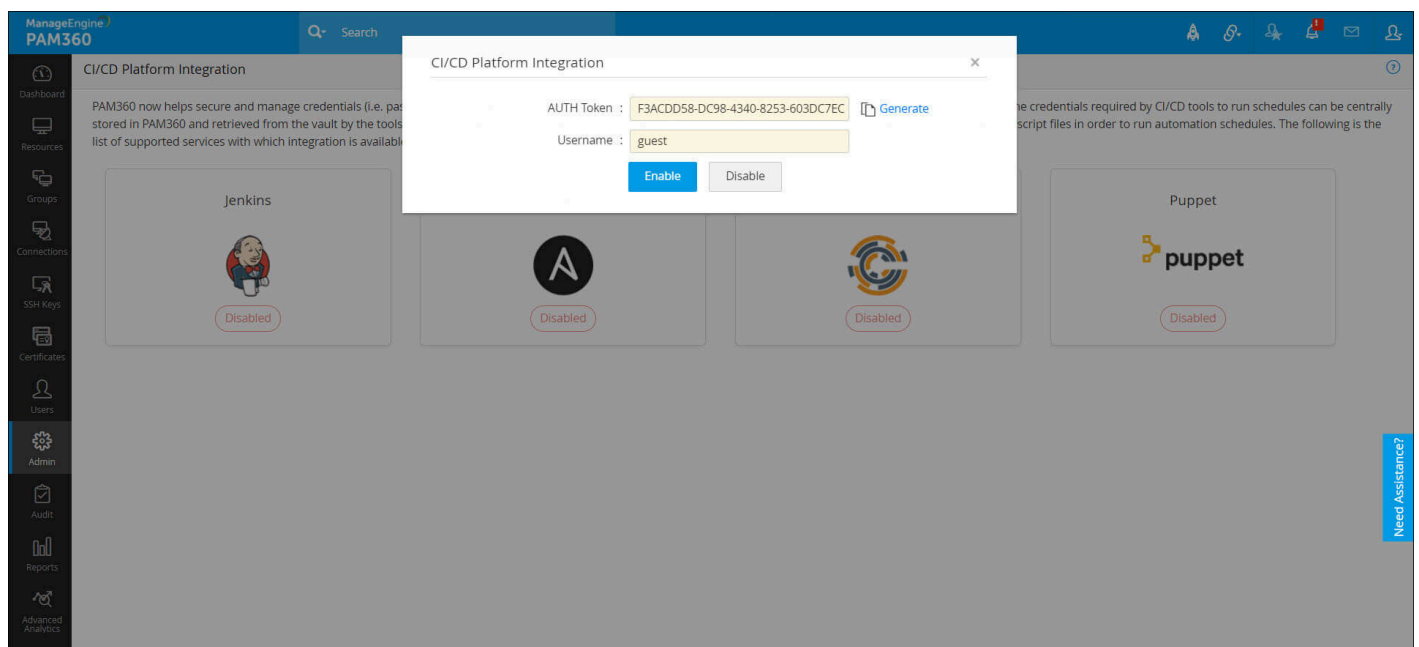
ManageEngine
PAM360

Search

Dashboard
Resources
Groups
Connections
SSH Keys
Certificates
Users
Admin
Audit
Reports
Advanced Analytics

CI/CD Platform Integration

PAM360 now helps secure and manage credentials (i.e. pas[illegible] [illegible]e credentials required by CI/CD tools to run schedules can be centrally stored in PAM360 and retrieved from the vault by the tools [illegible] script files in order to run automation schedules. The following is the list of supported services with which integration is availabl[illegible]

Jenkins

Disabled

Disabled

Disabled

Puppet

puppet

Disabled

CI/CD Platform Integration

×

AUTH Token : F3ACDD58-DC98-4340-8253-603DC7EC

Generate

Username : guest

Enable

Disable

Need Assistance?